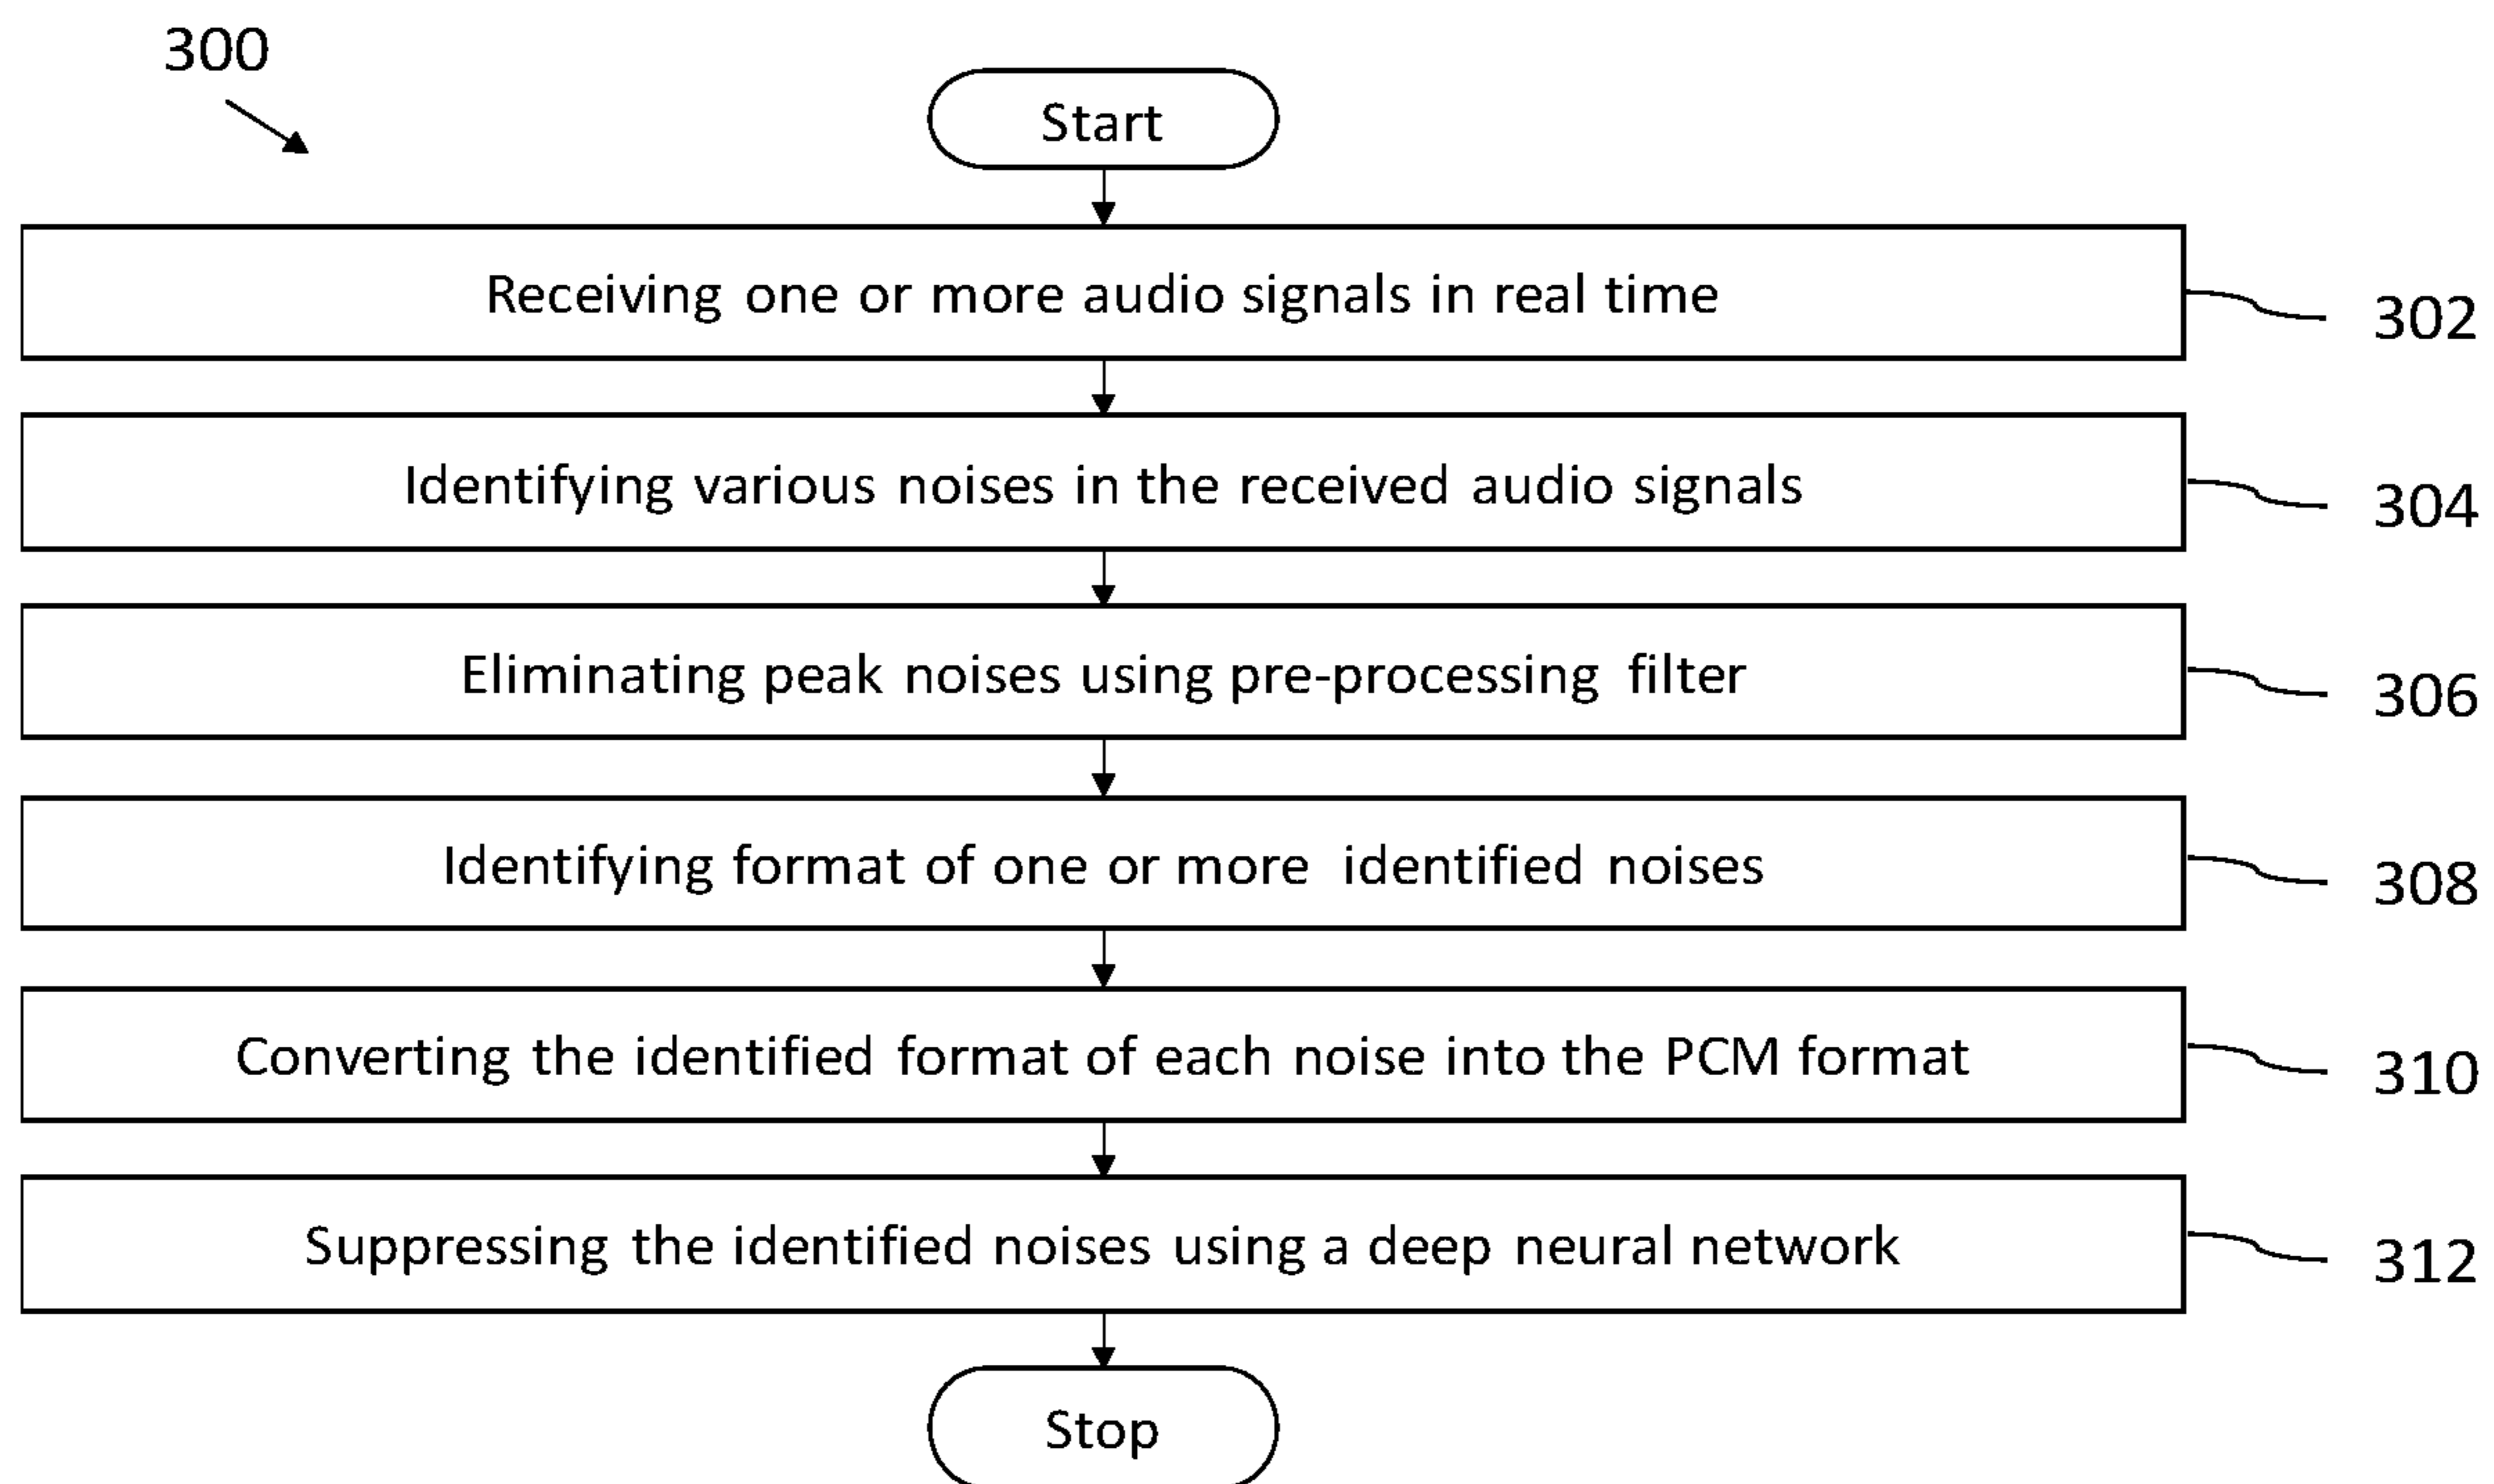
300

Start

Receiving one or more audio signals in real time

302

Identifying various noises in the received audio signals

304

Eliminating peak noises using pre-processing filter

306

Identifying format of one or more identified noises

308

Converting the identified format of each noise into the PCM format

310

Suppressing the identified noises using a deep neural network

312

Stop